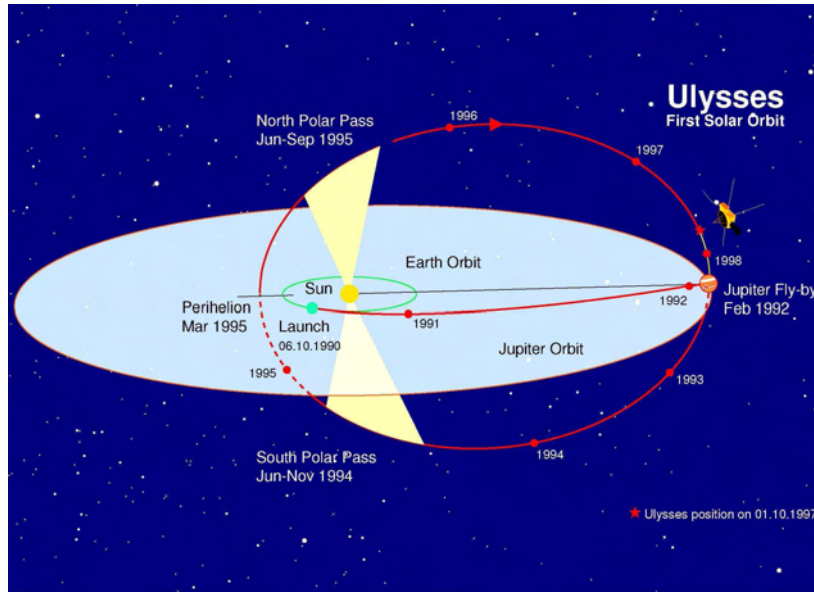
Ulysses
First Solar Orbit

North Polar Pass
Jun-Sep 1995

1996

1997

1998

Earth Orbit

Sun

Perihelion
Mar 1995

Launch
06.10.1990

1991

1992

Jupiter Fly-by
Feb 1992

Jupiter Orbit

1995

1993

1994

South Polar Pass
Jun-Nov 1994

Ulysses position on 01.10.1997